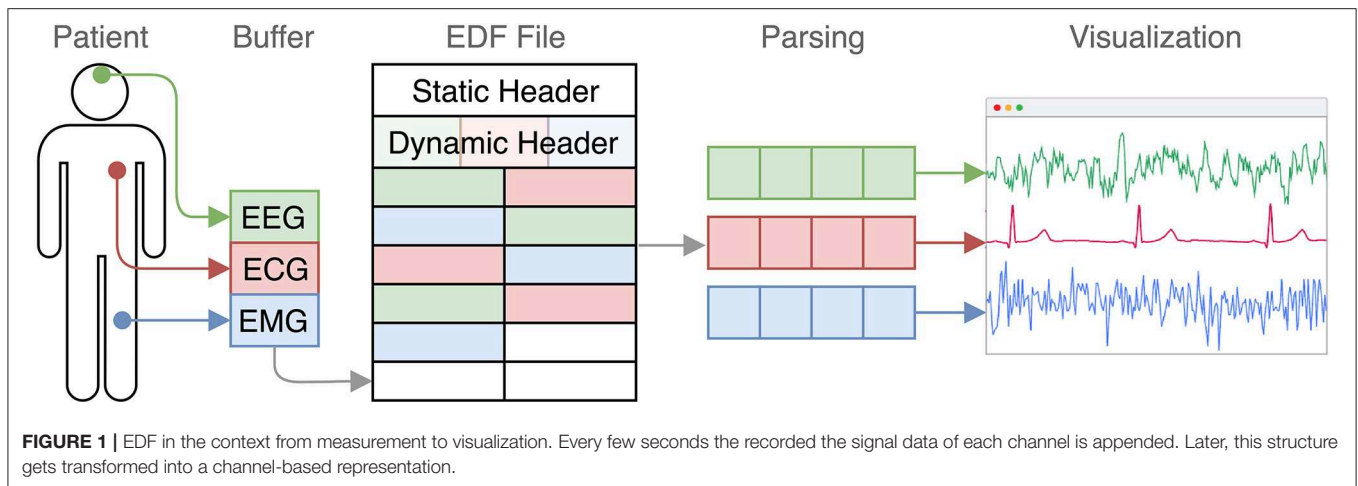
Patient

Buffer

EDF File

Parsing

Visualization

Static Header

Dynamic Header

EEG

ECG

EMG

**FIGURE 1 |** EDF in the context from measurement to visualization. Every few seconds the recorded the signal data of each channel is appended. Later, this structure gets transformed into a channel-based representation.